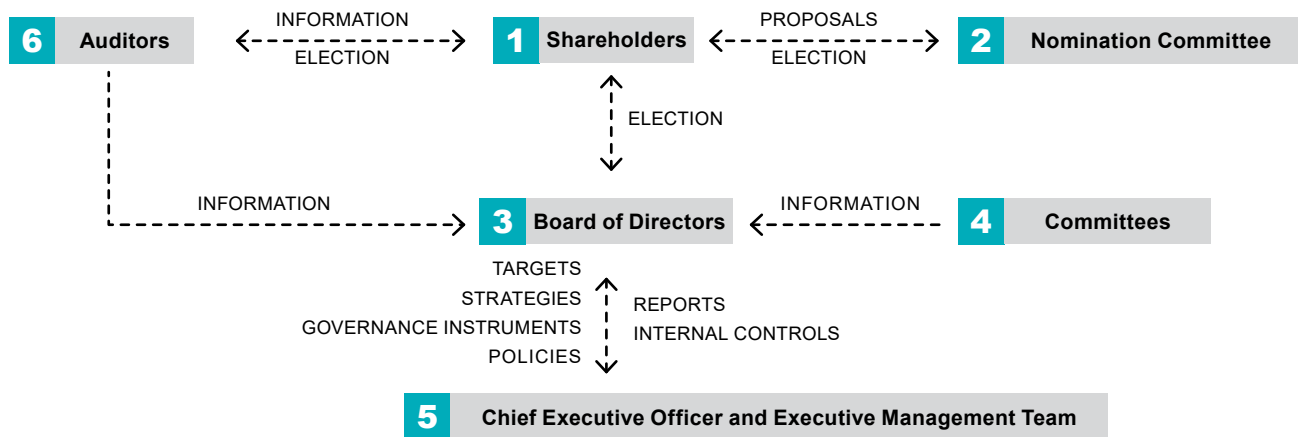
6 Auditors

INFORMATION
ELECTION

1 Shareholders

PROPOSALS
ELECTION

2 Nomination Committee

ELECTION

INFORMATION

3 Board of Directors

INFORMATION

4 Committees

TARGETS
STRATEGIES
GOVERNANCE INSTRUMENTS
POLICIES

REPORTS
INTERNAL CONTROLS

5 Chief Executive Officer and Executive Management Team